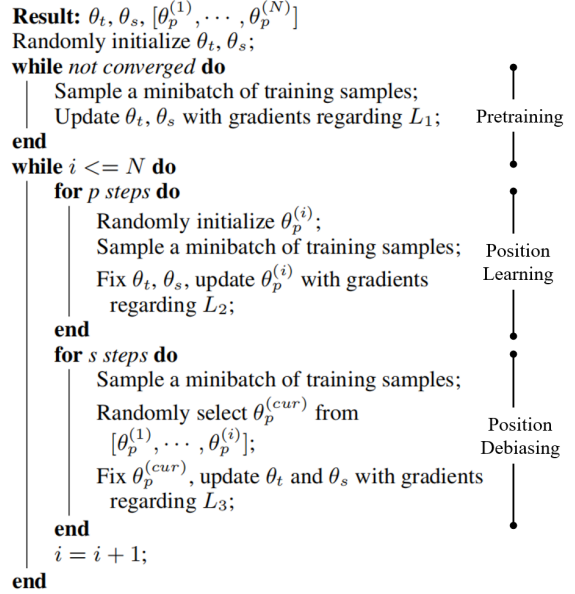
**Result:** $\theta_t, \theta_s, [\theta_p^{(1)}, \cdots, \theta_p^{(N)}]$
Randomly initialize $\theta_t, \theta_s$;
**while** *not converged* **do**
Sample a minibatch of training samples;
Update $\theta_t, \theta_s$ with gradients regarding $L_1$;
**end**
**while** $i <= N$ **do**
**for** *p steps* **do**
Randomly initialize $\theta_p^{(i)}$;
Sample a minibatch of training samples;
Fix $\theta_t, \theta_s$, update $\theta_p^{(i)}$ with gradients regarding $L_2$;
**end**
**for** *s steps* **do**
Sample a minibatch of training samples;
Randomly select $\theta_p^{(cur)}$ from $[\theta_p^{(1)}, \cdots, \theta_p^{(i)}]$;
Fix $\theta_p^{(cur)}$, update $\theta_t$ and $\theta_s$ with gradients regarding $L_3$;
**end**
$i = i + 1$;
**end**

Pretraining

Position Learning

Position Debiasing